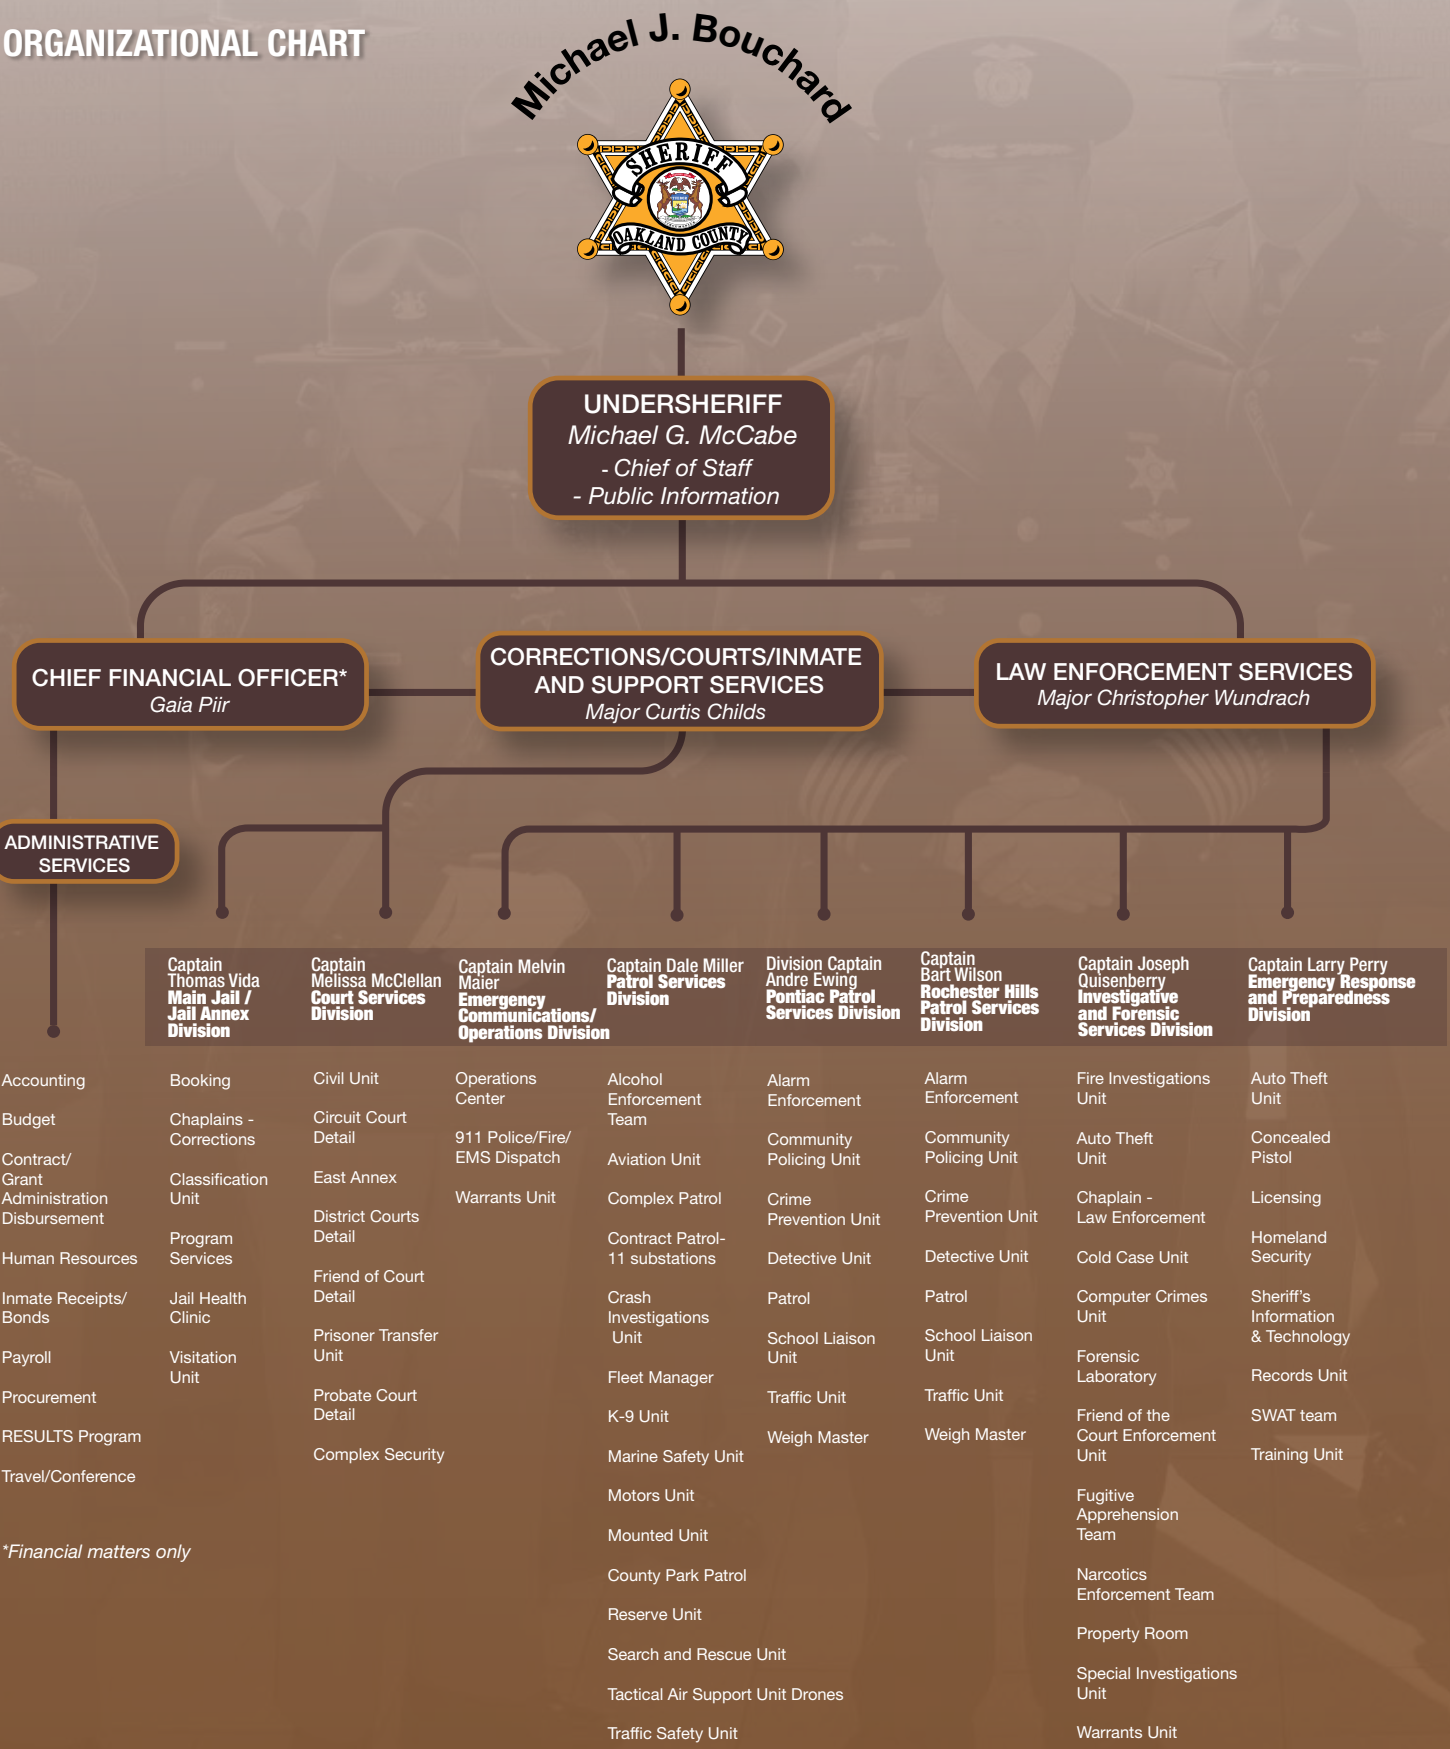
ORGANIZATIONAL CHART

Michael J. Bouchard

SHERIFF
OAKLAND COUNTY

UNDERSHERIFF
Michael G. McCabe
- Chief of Staff
- Public Information

CHIEF FINANCIAL OFFICER*
Gaia Piir

CORRECTIONS/COURTS/INMATE AND SUPPORT SERVICES
Major Curtis Childs

LAW ENFORCEMENT SERVICES
Major Christopher Wundrach

ADMINISTRATIVE SERVICES

Accounting

Budget

Contract/ Grant Administration Disbursement

Human Resources

Inmate Receipts/ Bonds

Payroll

Procurement

RESULTS Program

Travel/Conference

*Financial matters only

Captain Thomas Vida
Main Jail / Jail Annex Division

Booking

Chaplains - Corrections

Classification Unit

Program Services

Jail Health Clinic

Visitation Unit

Captain Melissa McClellan
Court Services Division

Civil Unit

Circuit Court Detail

East Annex

District Courts Detail

Friend of Court Detail

Prisoner Transfer Unit

Probate Court Detail

Complex Security

Captain Melvin Maier
Emergency Communications/ Operations Division

Operations Center

911 Police/Fire/ EMS Dispatch

Warrants Unit

Captain Dale Miller
Patrol Services Division

Alcohol Enforcement Team

Aviation Unit

Complex Patrol

Contract Patrol- 11 substations

Crash Investigations Unit

Fleet Manager

K-9 Unit

Marine Safety Unit

Motors Unit

Mounted Unit

County Park Patrol

Reserve Unit

Search and Rescue Unit

Tactical Air Support Unit Drones

Traffic Safety Unit

Division Captain Andre Ewing
Pontiac Patrol Services Division

Alarm Enforcement

Community Policing Unit

Crime Prevention Unit

Detective Unit

Patrol

School Liaison Unit

Traffic Unit

Weigh Master

Captain Bart Wilson
Rochester Hills Patrol Services Division

Alarm Enforcement

Community Policing Unit

Crime Prevention Unit

Detective Unit

Patrol

School Liaison Unit

Traffic Unit

Weigh Master

Captain Joseph Quisenberry
Investigative and Forensic Services Division

Fire Investigations Unit

Auto Theft Unit

Chaplain - Law Enforcement

Cold Case Unit

Computer Crimes Unit

Forensic Laboratory

Friend of the Court Enforcement Unit

Fugitive Apprehension Team

Narcotics Enforcement Team

Property Room

Special Investigations Unit

Warrants Unit

Captain Larry Perry
Emergency Response and Preparedness Division

Auto Theft Unit

Concealed Pistol

Licensing

Homeland Security

Sheriff's Information & Technology

Records Unit

SWAT team

Training Unit